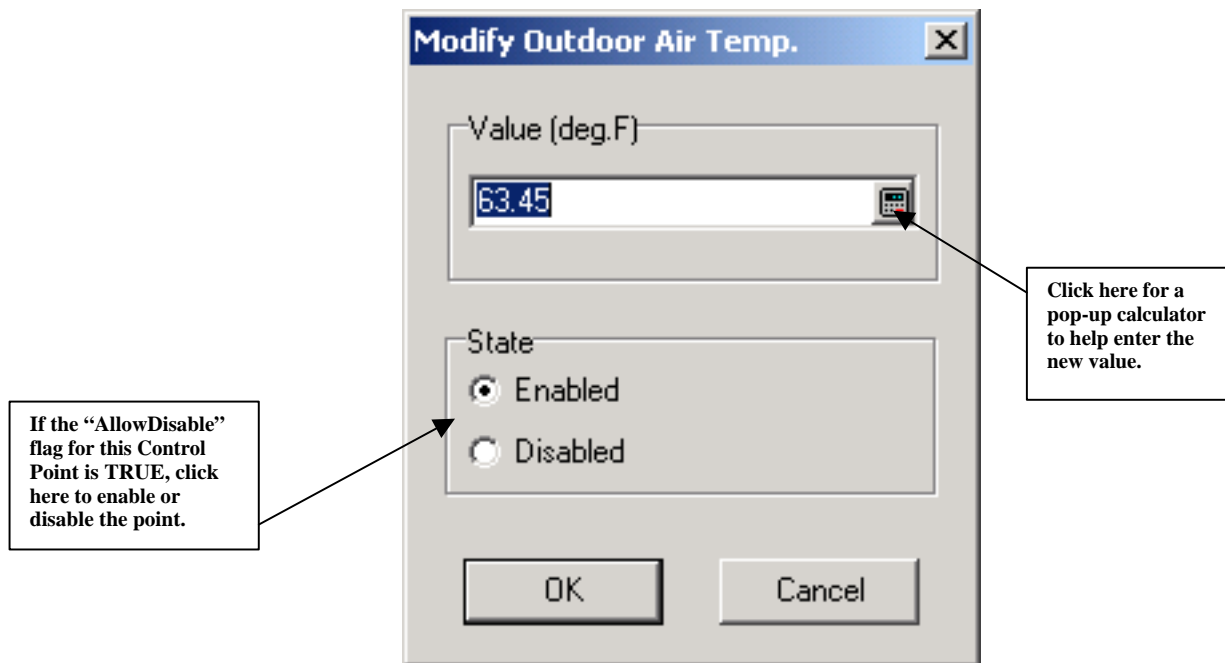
Modify Outdoor Air Temp.

Value (deg.F)

63.45

Click here for a pop-up calculator to help enter the new value.

State

Enabled

Disabled

If the "AllowDisable" flag for this Control Point is TRUE, click here to enable or disable the point.

OK

Cancel